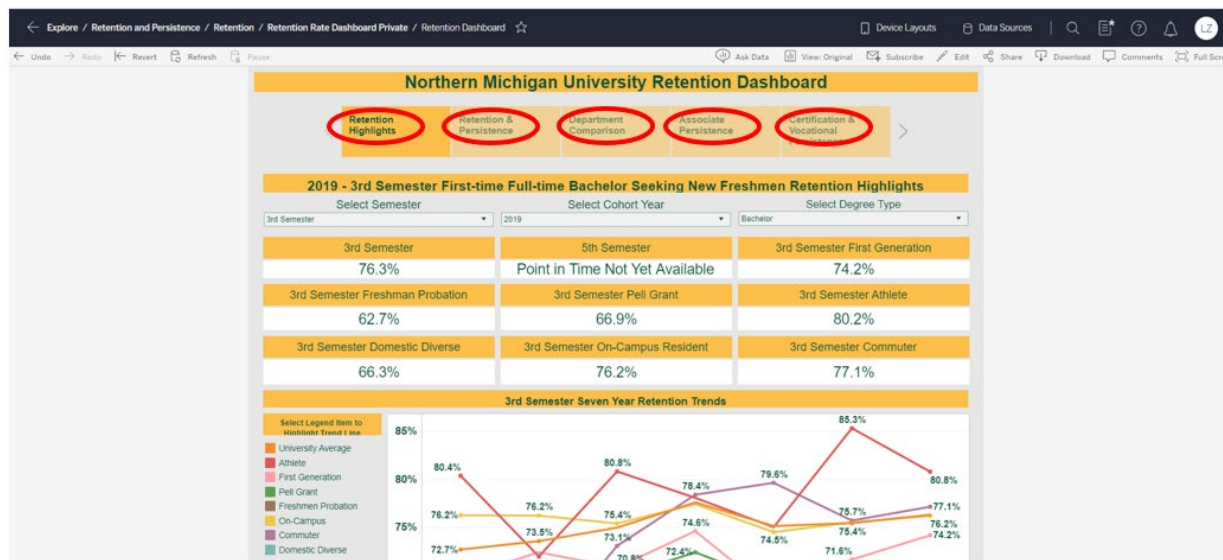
Explore / Retention and Persistence / Retention / Retention Rate Dashboard Private / Retention Dashboard

Device Layouts | Data Sources

LZ

Undo | Redo | Revert | Refresh | Pause

Ask Data | View: Original | Subscribe | Edit | Share | Download | Comments | Full Scr

Northern Michigan University Retention Dashboard

Retention Highlights | Retention & Persistence | Department Comparison | Associate Persistence | Certification & Vocational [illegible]

2019 - 3rd Semester First-time Full-time Bachelor Seeking New Freshmen Retention Highlights

Select Semester
3rd Semester

Select Cohort Year
2019

Select Degree Type
Bachelor

| 3rd Semester | 5th Semester | 3rd Semester First Generation |
|---|---|---|
| 76.3% | Point in Time Not Yet Available | 74.2% |
| 3rd Semester Freshman Probation | 3rd Semester Pell Grant | 3rd Semester Athlete |
| 62.7% | 66.9% | 80.2% |
| 3rd Semester Domestic Diverse | 3rd Semester On-Campus Resident | 3rd Semester Commuter |
| 66.3% | 76.2% | 77.1% |

3rd Semester Seven Year Retention Trends

Select Legend Item to Highlight Trend Line

University Average
Athlete
First Generation
Pell Grant
Freshmen Probation
On-Campus
Commuter
Domestic Diverse

85%
80%
75%

80.4%
76.2%
72.7%
76.2%
73.5%
80.8%
75.4%
73.1%
70.8%
78.4%
74.6%
72.4%
79.6%
74.5%
85.3%
75.7%
75.4%
71.6%
80.8%
77.1%
76.2%
74.2%